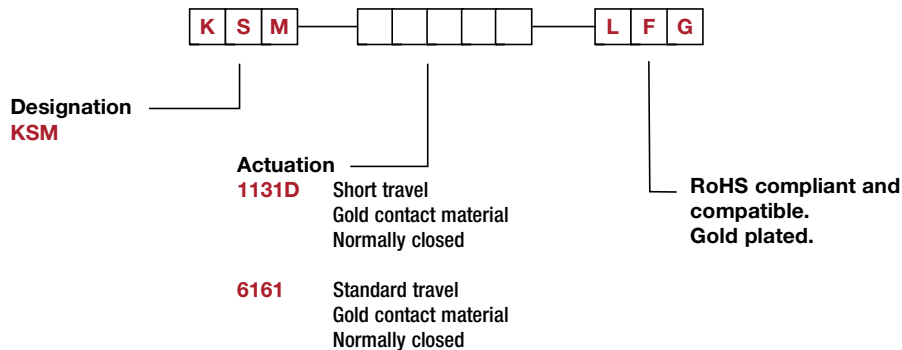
K S M

L F G

Designation
KSM

Actuation
1131D Short travel
Gold contact material
Normally closed

6161 Standard travel
Gold contact material
Normally closed

RoHS compliant and compatible.
Gold plated.